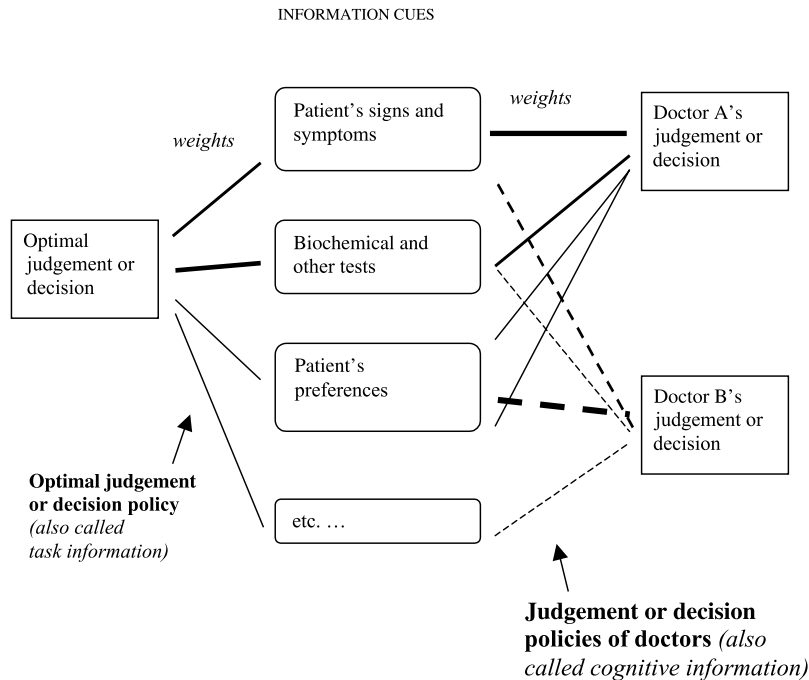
INFORMATION CUES

weights

Patient's signs and symptoms

weights

Doctor A's judgement or decision

Optimal judgement or decision

Biochemical and other tests

Patient's preferences

Doctor B's judgement or decision

**Optimal judgement or decision policy** *(also called task information)*

etc. …

**Judgement or decision policies of doctors** *(also called cognitive information)*